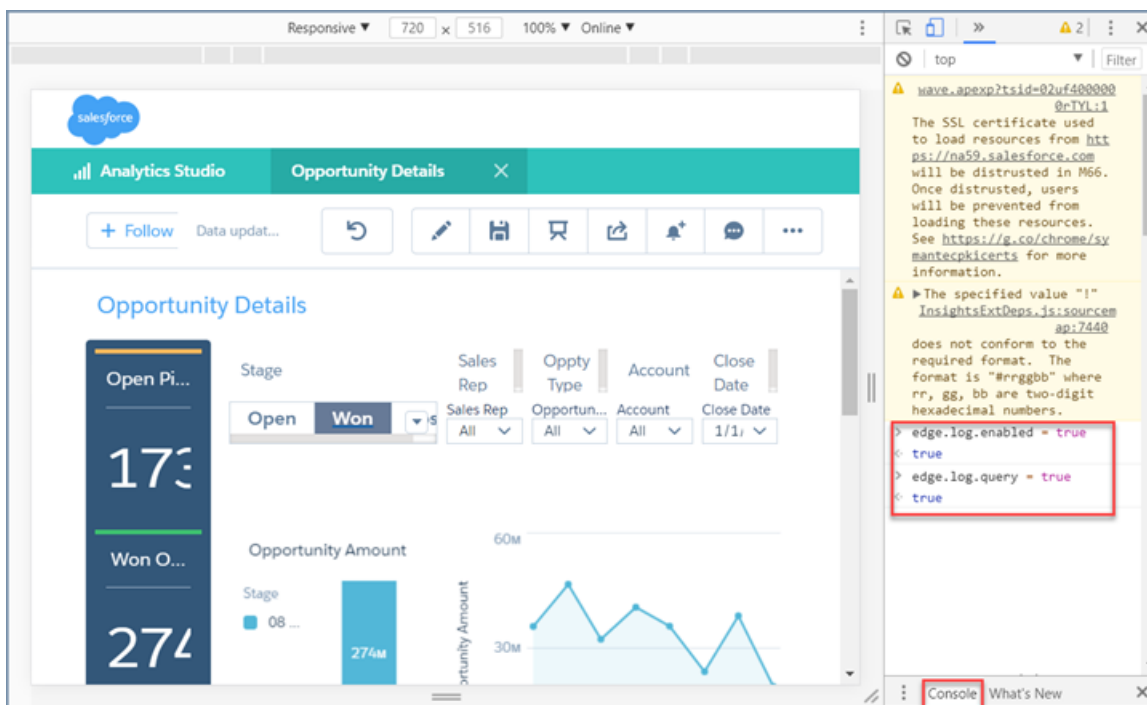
Responsive ▼ 720 x 516 100% ▼ Online ▼

salesforce

Analytics Studio Opportunity Details ✕

+ Follow Data updat...

Opportunity Details

Open Pi...

173

Won O...

274

Stage

Open Won

Sales Rep

Oppty Type

Account

Close Date

Sales Rep All

Opportun... All

Account All

Close Date 1/1/

Opportunity Amount

Stage

08 ...

274M

60M

30M

ortunity Amount

» ⚠2 ⋮ ✕

top ▼ Filter

wave.apexp?tsid=02uf4000000rTYL:1
The SSL certificate used to load resources from https://na59.salesforce.com will be distrusted in M66. Once distrusted, users will be prevented from loading these resources. See https://g.co/chrome/symantecpkicerts for more information.

▶The specified value "!" InsightsExtDeps.js:sourcemap:7440 does not conform to the required format. The format is "#rrggbb" where rr, gg, bb are two-digit hexadecimal numbers.

> edge.log.enabled = true
< true
> edge.log.query = true
< true

Console What's New